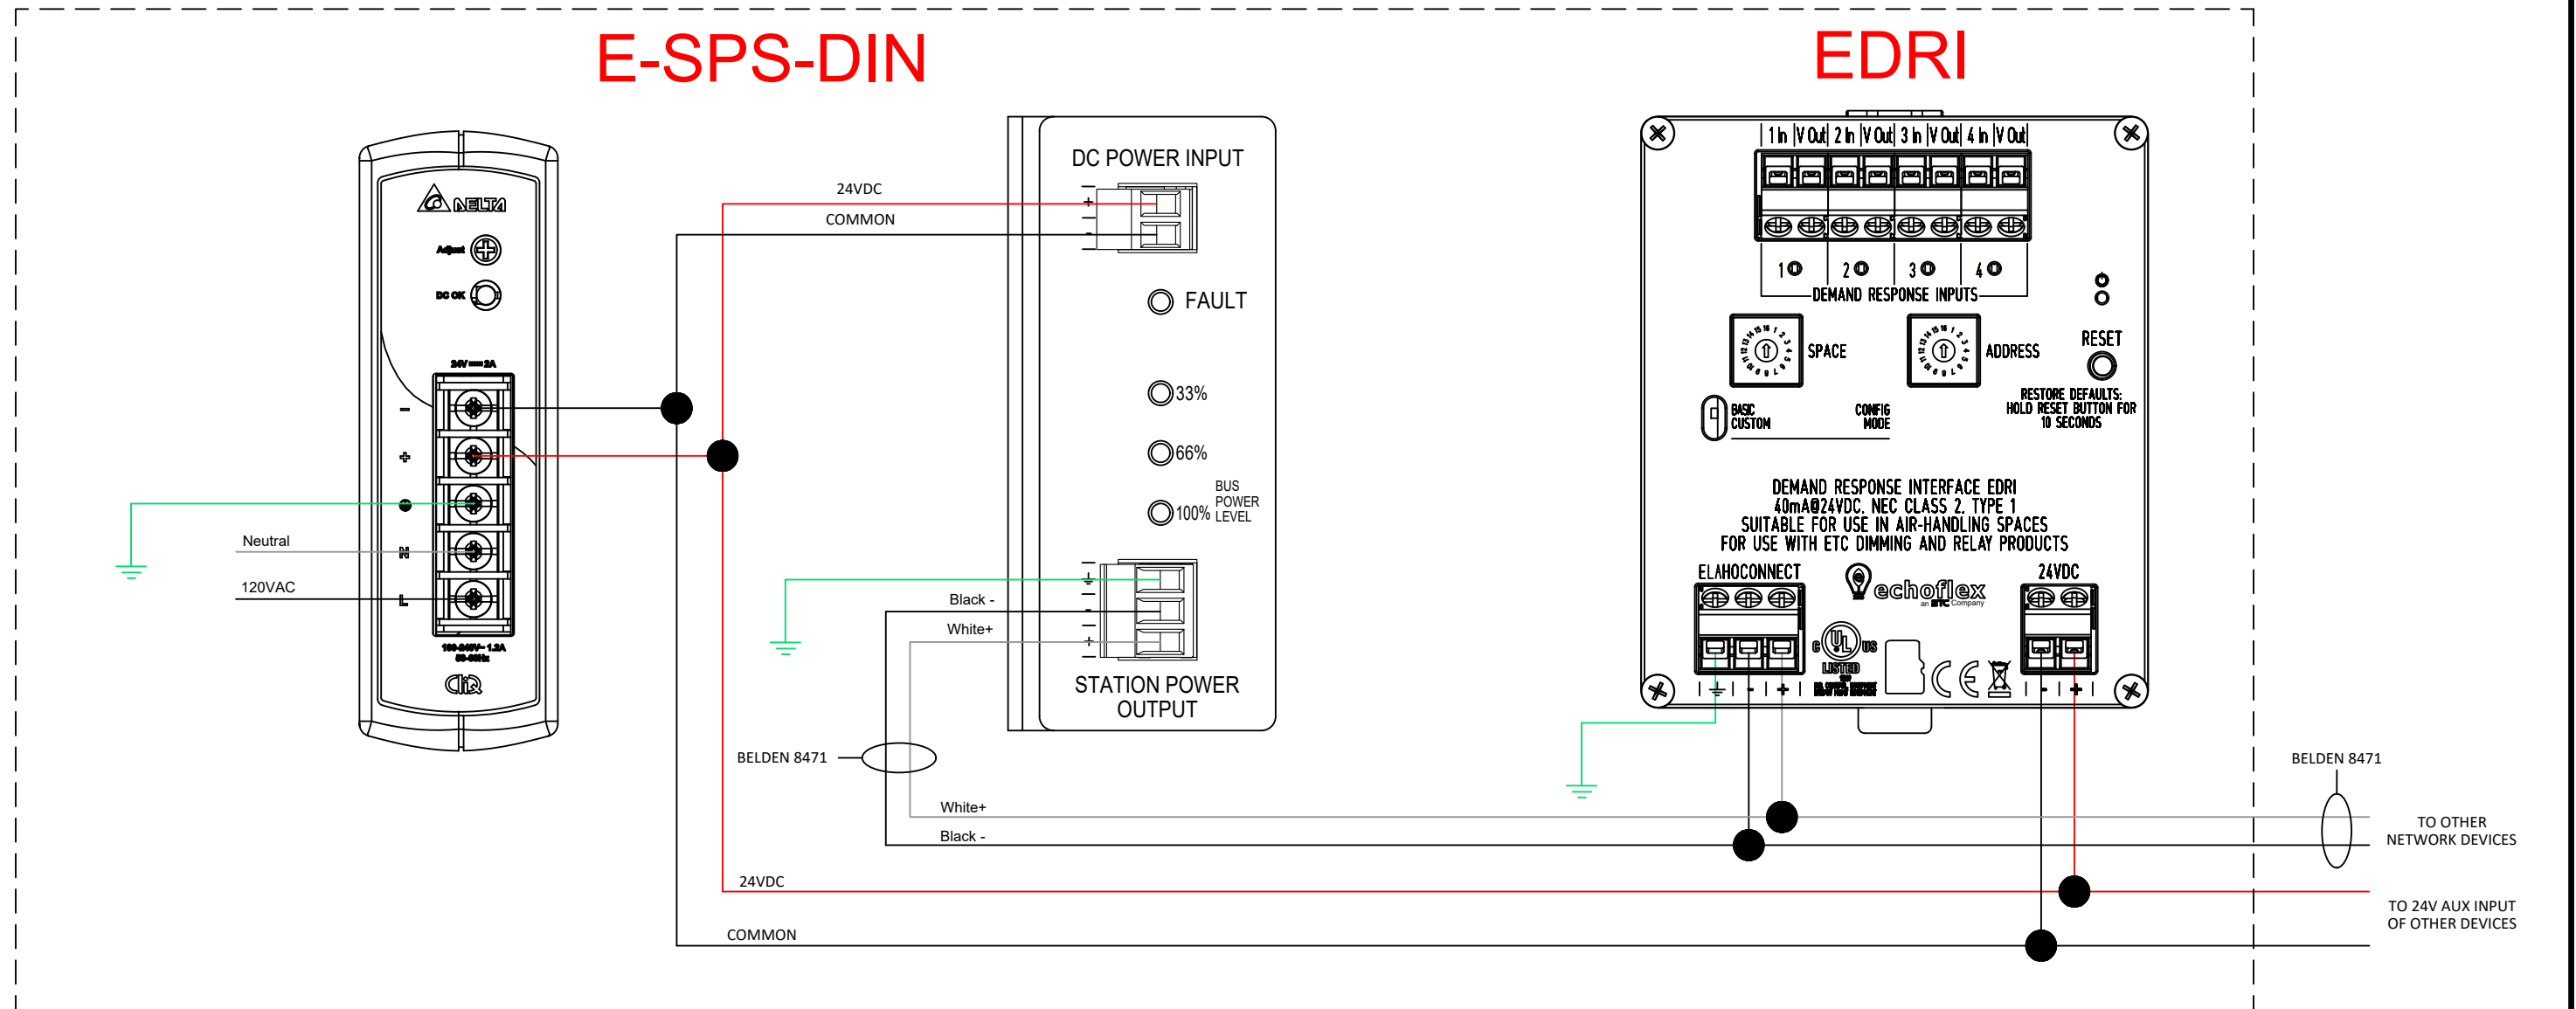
E-SPS-DIN

EDRI

DELTA
Adjust
DC OK
24V 2A
-
+
N
L
100-240V~ 1.2A 50-60Hz

Neutral
120VAC

24VDC
COMMON

DC POWER INPUT
+
-
FAULT
33%
66%
100%
BUS POWER LEVEL

Black -
White+
+
-
-
+
STATION POWER OUTPUT

BELDEN 8471

1 In | V Out | 2 In | V Out | 3 In | V Out | 4 In | V Out
1
2
3
4
DEMAND RESPONSE INPUTS
SPACE
ADDRESS
RESET
BASIC
CUSTOM
CONFIG MODE
RESTORE DEFAULTS: HOLD RESET BUTTON FOR 10 SECONDS

DEMAND RESPONSE INTERFACE EDRI
40mA@24VDC. NEC CLASS 2. TYPE 1
SUITABLE FOR USE IN AIR-HANDLING SPACES
FOR USE WITH ETC DIMMING AND RELAY PRODUCTS

ELAHOCONNECT
echoflex an ETC Company
24VDC
c UL us LISTED
CE
- +
- +

White+
Black -
24VDC
COMMON

BELDEN 8471
TO OTHER NETWORK DEVICES
TO 24V AUX INPUT OF OTHER DEVICES